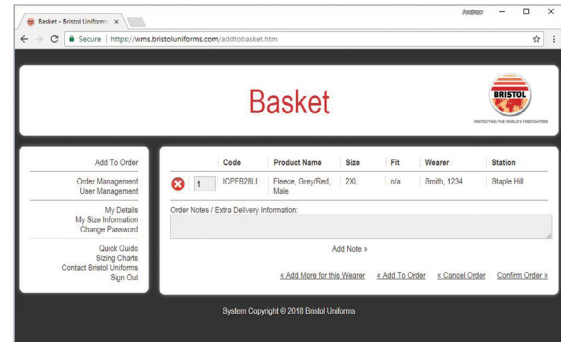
Basket - Bristol Uniforms ×

Andrew

Secure | https://wms.bristoluniforms.com/addtobasket.htm

Basket

BRISTOL

PROTECTING THE WORLD'S FIREFIGHTERS

Add To Order

Order Management
User Management

My Details
My Size Information
Change Password

Quick Guide
Sizing Charts
Contact Bristol Uniforms
Sign Out

| | Code | Product Name | Size | Fit | Wearer | Station |
|---|---|---|---|---|---|---|
| 1 | ICPFB28LI | Fleece, Grey/Red, Male | 2XL | n/a | Smith, 1234 | Staple Hill |

Order Notes / Extra Delivery Information:

Add Note »

« Add More for this Wearer « Add To Order « Cancel Order Confirm Order »

System Copyright © 2018 Bristol Uniforms